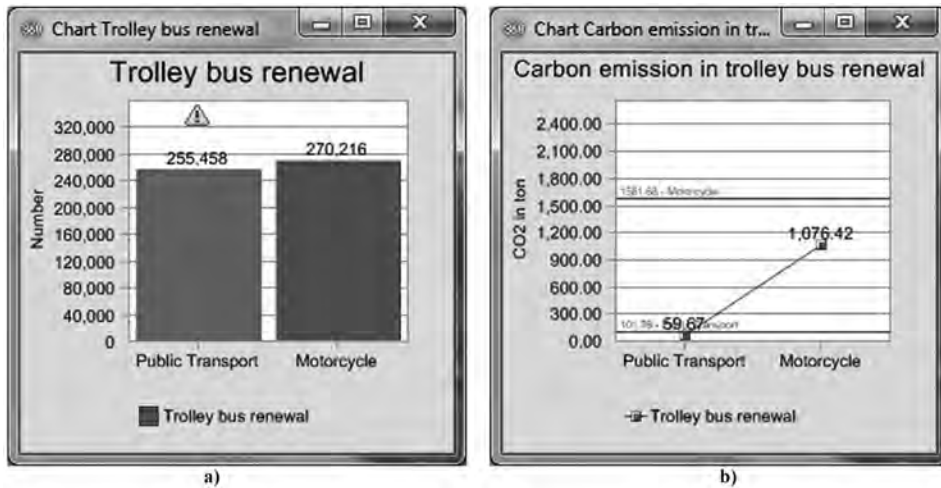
Chart Trolley bus renewal

Trolley bus renewal

Number

320,000
280,000
240,000
200,000
160,000
120,000
80,000
40,000
0

255,458
270,216

Public Transport
Motorcycle

Trolley bus renewal

a)

Chart Carbon emission in tr...

Carbon emission in trolley bus renewal

CO2 in ton

2,400.00
2,100.00
1,800.00
1,500.00
1,200.00
900.00
600.00
300.00
0.00

1581.68 - Motorcycle
1,076.42
101.39 - Public Transport
59.67

Public Transport
Motorcycle

Trolley bus renewal

b)